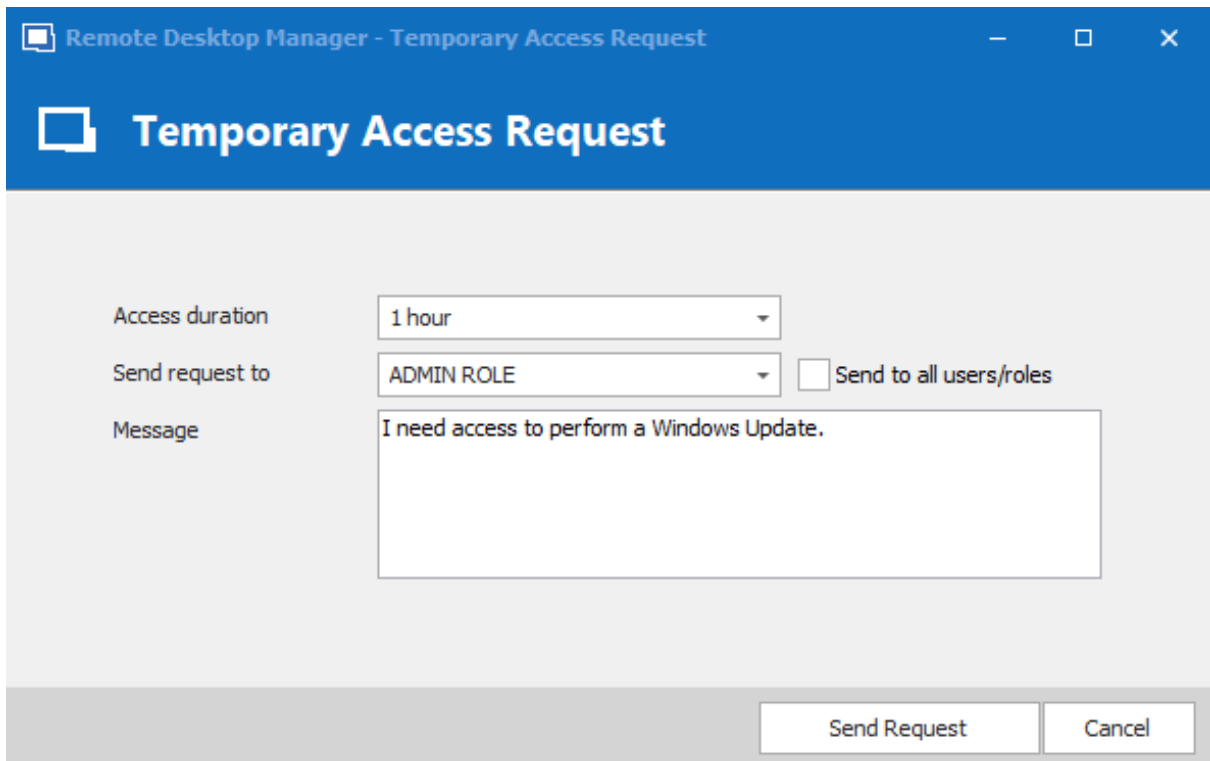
Remote Desktop Manager - Temporary Access Request

Temporary Access Request

Access duration
1 hour

Send request to
ADMIN ROLE
Send to all users/roles

Message
I need access to perform a Windows Update.

Send Request
Cancel